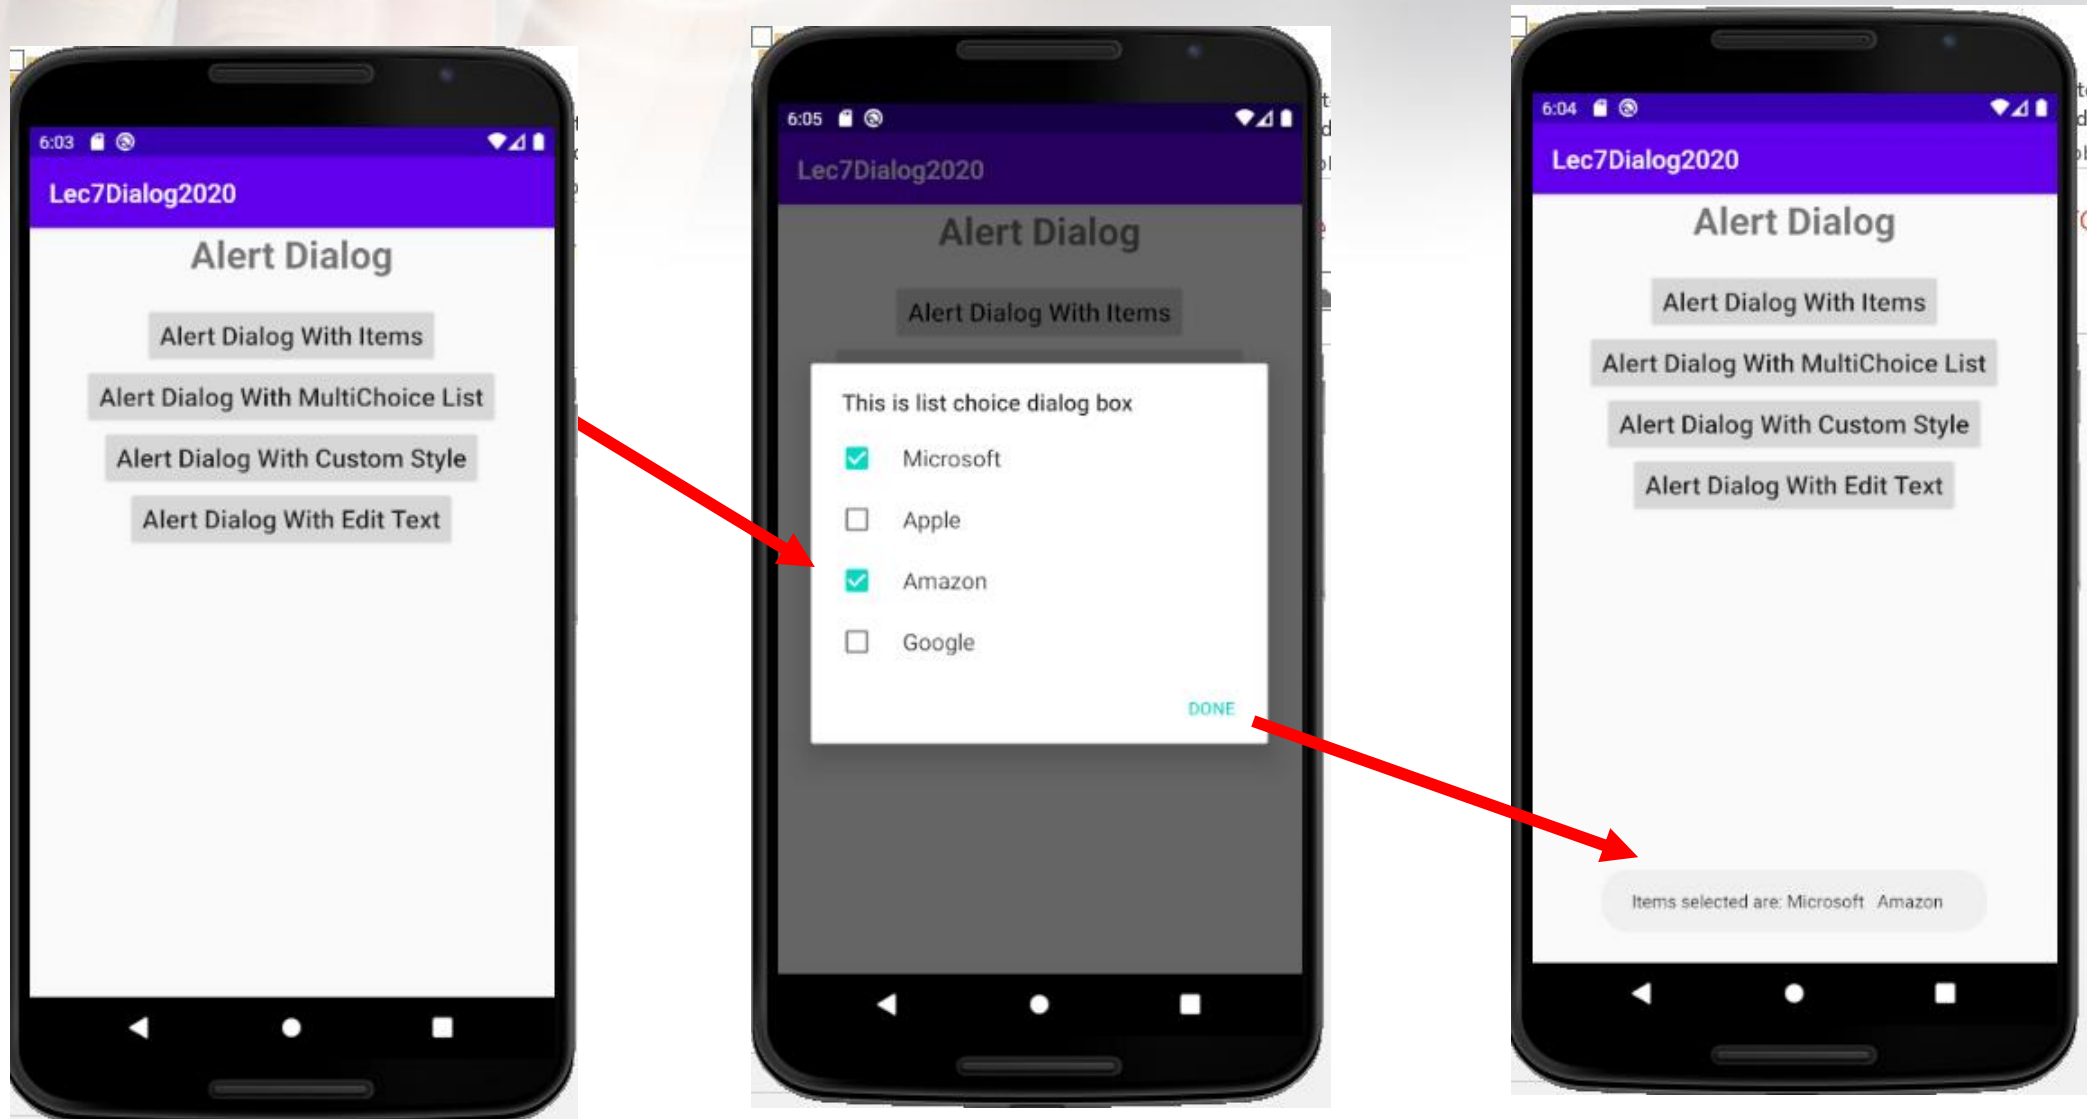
6:03

Lec7Dialog2020

Alert Dialog

Alert Dialog With Items

Alert Dialog With MultiChoice List

Alert Dialog With Custom Style

Alert Dialog With Edit Text

6:05

Lec7Dialog2020

Alert Dialog

Alert Dialog With Items

This is list choice dialog box

Microsoft

Apple

Amazon

Google

DONE

6:04

Lec7Dialog2020

Alert Dialog

Alert Dialog With Items

Alert Dialog With MultiChoice List

Alert Dialog With Custom Style

Alert Dialog With Edit Text

Items selected are: Microsoft Amazon